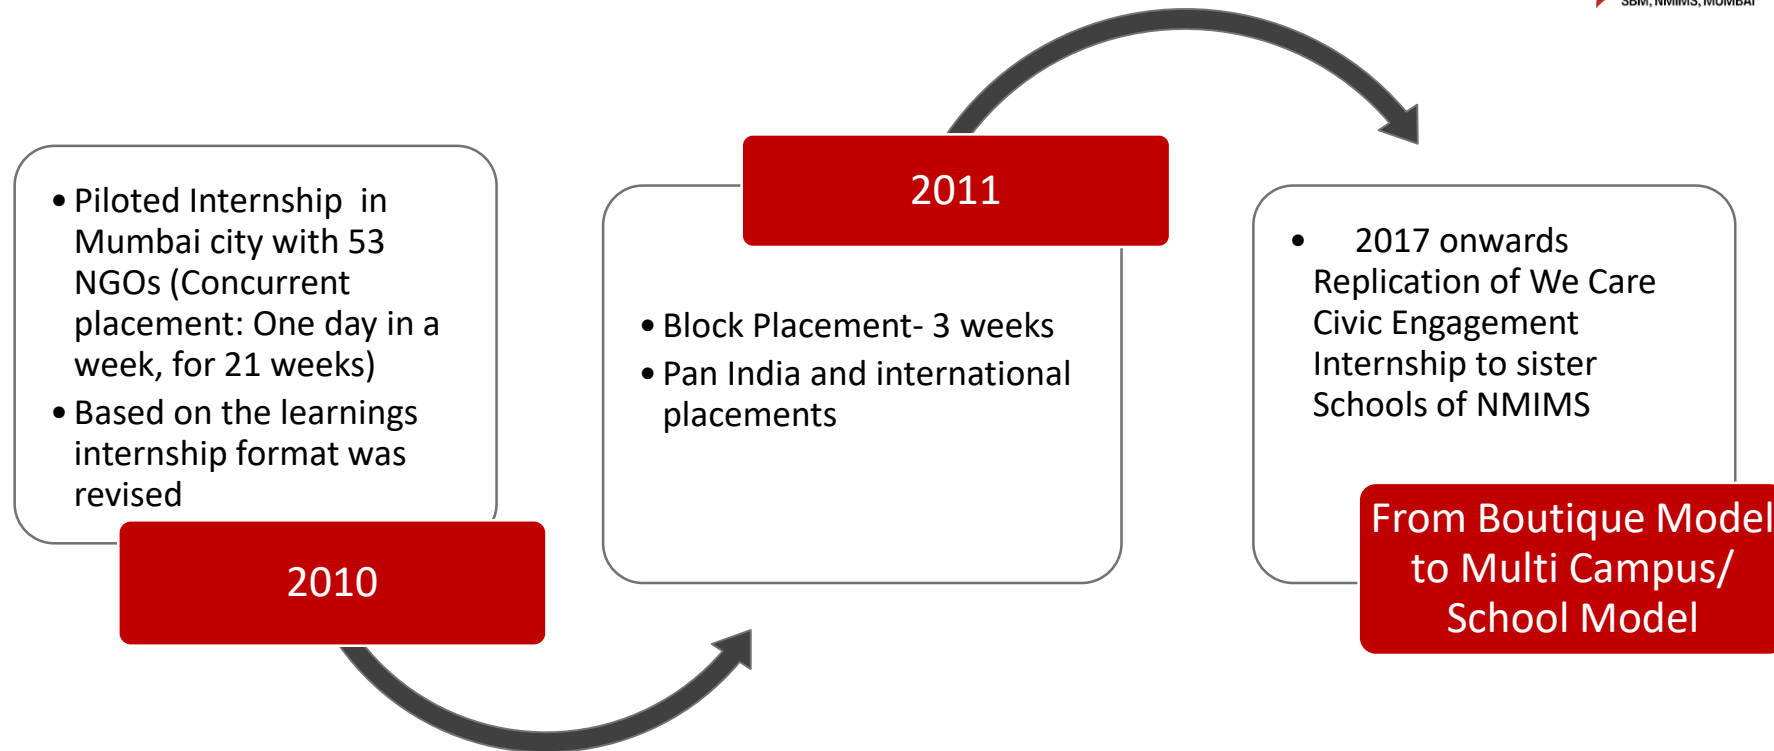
SBM, NMIMS, MUMBAI

• Piloted Internship in Mumbai city with 53 NGOs (Concurrent placement: One day in a week, for 21 weeks)
• Based on the learnings internship format was revised

2010

2011

• Block Placement- 3 weeks
• Pan India and international placements

• 2017 onwards Replication of We Care Civic Engagement Internship to sister Schools of NMIMS

From Boutique Model to Multi Campus/ School Model